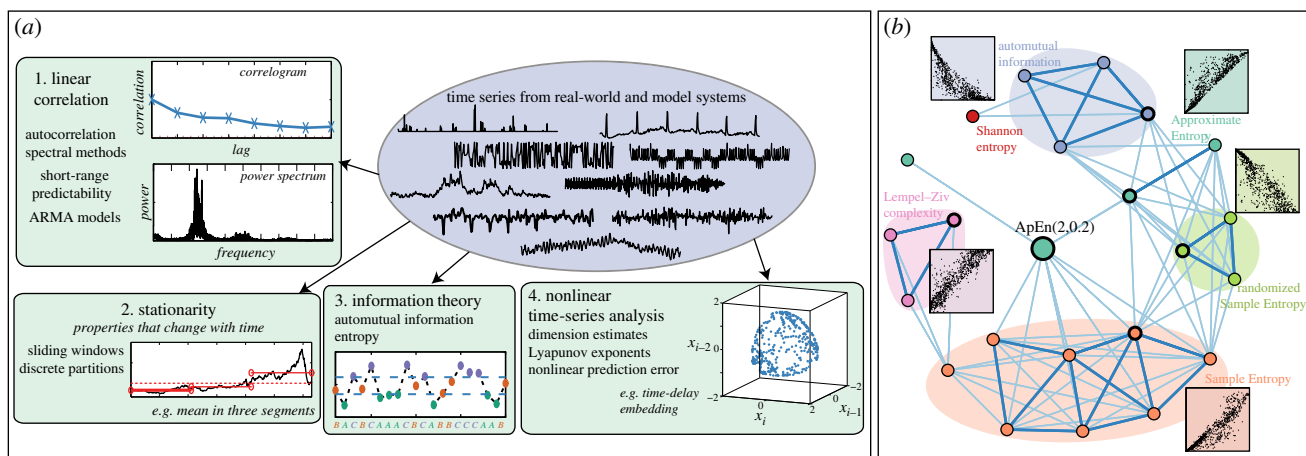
(a)

1. linear correlation

correlogram

correlation

lag

autocorrelation
spectral methods
short-range predictability
ARMA models

power spectrum

power

frequency

time series from real-world and model systems

2. stationarity
properties that change with time

sliding windows
discrete partitions

e.g. mean in three segments

3. information theory
automutual information
entropy

B A C B C A A A C B C A B B C C C A A B

4. nonlinear time-series analysis
dimension estimates
Lyapunov exponents
nonlinear prediction error

e.g. time-delay embedding

2

$x_{i-2}$

−2

−2

0

2

$x_i$

$x_{i-1}$

(b)

automutual information

Shannon entropy

Approximate Entropy

Lempel–Ziv complexity

ApEn(2,0.2)

randomized Sample Entropy

Sample Entropy